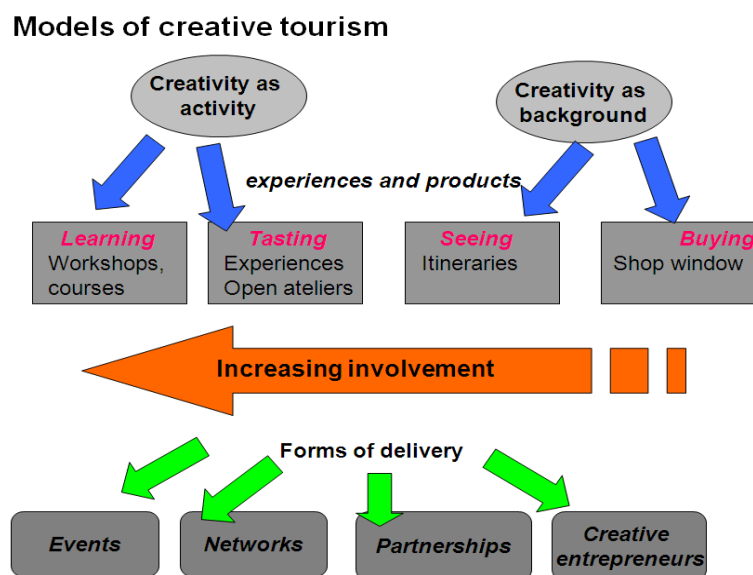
Models of creative tourism

Creativity as activity

Creativity as background

experiences and products

Learning
Workshops, courses

Tasting
Experiences
Open ateliers

Seeing
Itineraries

Buying
Shop window

Increasing involvement

Forms of delivery

Events

Networks

Partnerships

Creative entrepreneurs